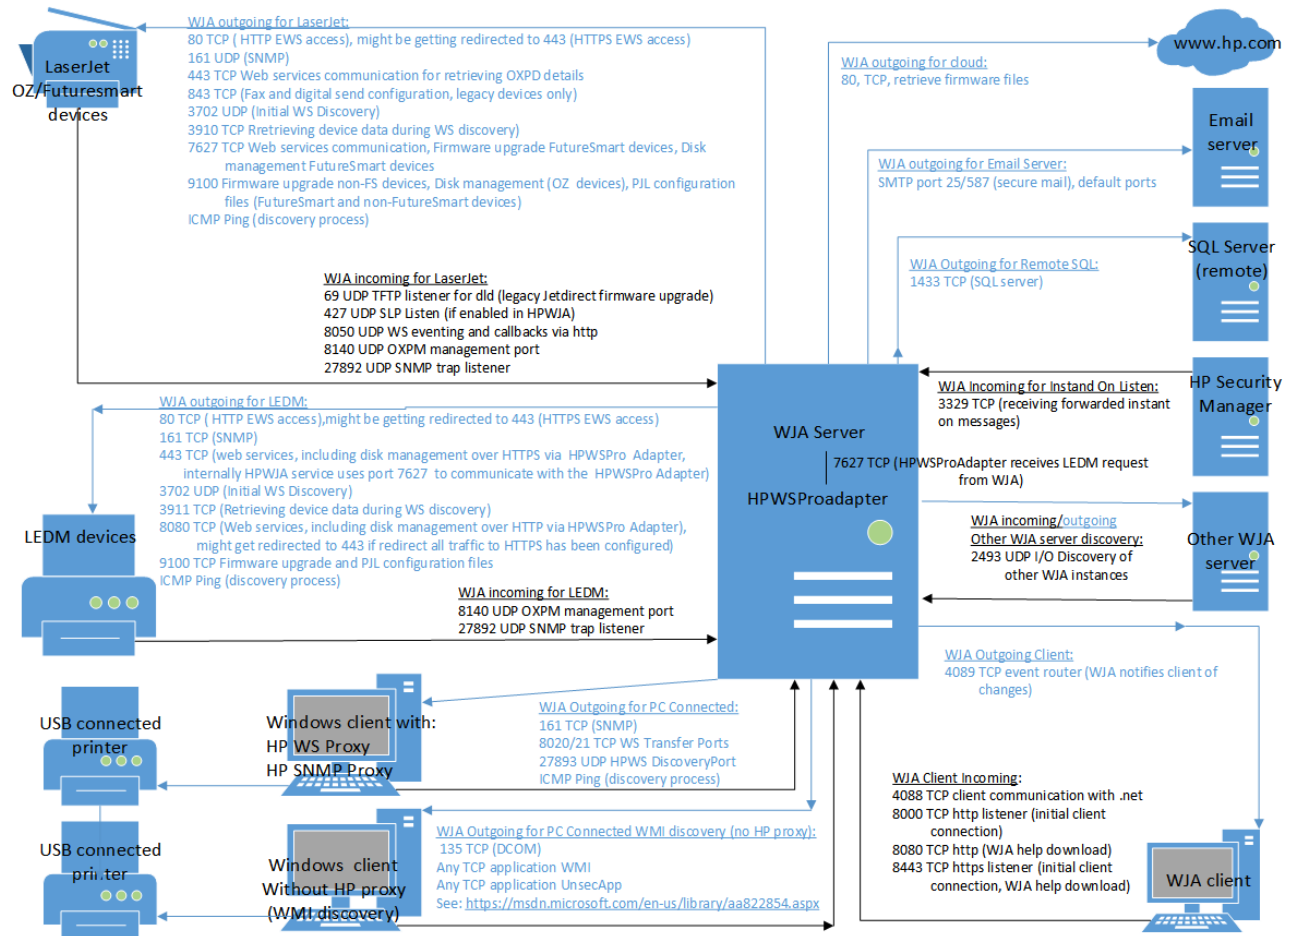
LaserJet OZ/Futuresmart devices

WJA outgoing for LaserJet:
80 TCP ( HTTP EWS access), might be getting redirected to 443 (HTTPS EWS access)
161 UDP (SNMP)
443 TCP Web services communication for retrieving OXPD details
843 TCP (Fax and digital send configuration, legacy devices only)
3702 UDP (Initial WS Discovery)
3910 TCP Rretrieving device data during WS discovery)
7627 TCP Web services communication, Firmware upgrade FutureSmart devices, Disk management FutureSmart devices
9100 Firmware upgrade non-FS devices, Disk management (OZ devices), PJL configuration files (FutureSmart and non-FutureSmart devices)
ICMP Ping (discovery process)

www.hp.com

WJA outgoing for cloud:
80, TCP, retrieve firmware files

Email server

WJA outgoing for Email Server:
SMTP port 25/587 (secure mail), default ports

SQL Server (remote)

WJA Outgoing for Remote SQL:
1433 TCP (SQL server)

WJA incoming for LaserJet:
69 UDP TFTP listener for dld (legacy Jetdirect firmware upgrade)
427 UDP SLP Listen (if enabled in HPWJA)
8050 UDP WS eventing and callbacks via http
8140 UDP OXPM management port
27892 UDP SNMP trap listener

HP Security Manager

WJA Incoming for Instand On Listen:
3329 TCP (receiving forwarded instant on messages)

WJA outgoing for LEDM:
80 TCP ( HTTP EWS access),might be getting redirected to 443 (HTTPS EWS access)
161 TCP (SNMP)
443 TCP (web services, including disk management over HTTPS via HPWSPro Adapter, internally HPWJA service uses port 7627 to communicate with the HPWSPro Adapter)
3702 UDP (Initial WS Discovery)
3911 TCP (Retrieving device data during WS discovery)
8080 TCP (Web services, including disk management over HTTP via HPWSPro Adapter), might get redirected to 443 if redirect all traffic to HTTPS has been configured)
9100 TCP Firmware upgrade and PJL configuration files
ICMP Ping (discovery process)

WJA Server

7627 TCP (HPWSProAdapter receives LEDM request from WJA)

HPWSProadapter

LEDM devices

WJA incoming/outgoing
Other WJA server discovery:
2493 UDP I/O Discovery of other WJA instances

Other WJA server

WJA incoming for LEDM:
8140 UDP OXPM management port
27892 UDP SNMP trap listener

WJA Outgoing Client:
4089 TCP event router (WJA notifies client of changes)

USB connected printer

Windows client with:
HP WS Proxy
HP SNMP Proxy

WJA Outgoing for PC Connected:
161 TCP (SNMP)
8020/21 TCP WS Transfer Ports
27893 UDP HPWS DiscoveryPort
ICMP Ping (discovery process)

WJA Client Incoming:
4088 TCP client communication with .net
8000 TCP http listener (initial client connection)
8080 TCP http (WJA help download)
8443 TCP https listener (initial client connection, WJA help download)

USB connected printer

Windows client Without HP proxy (WMI discovery)

WJA Outgoing for PC Connected WMI discovery (no HP proxy):
135 TCP (DCOM)
Any TCP application WMI
Any TCP application UnsecApp
See: https://msdn.microsoft.com/en-us/library/aa822854.aspx

WJA client